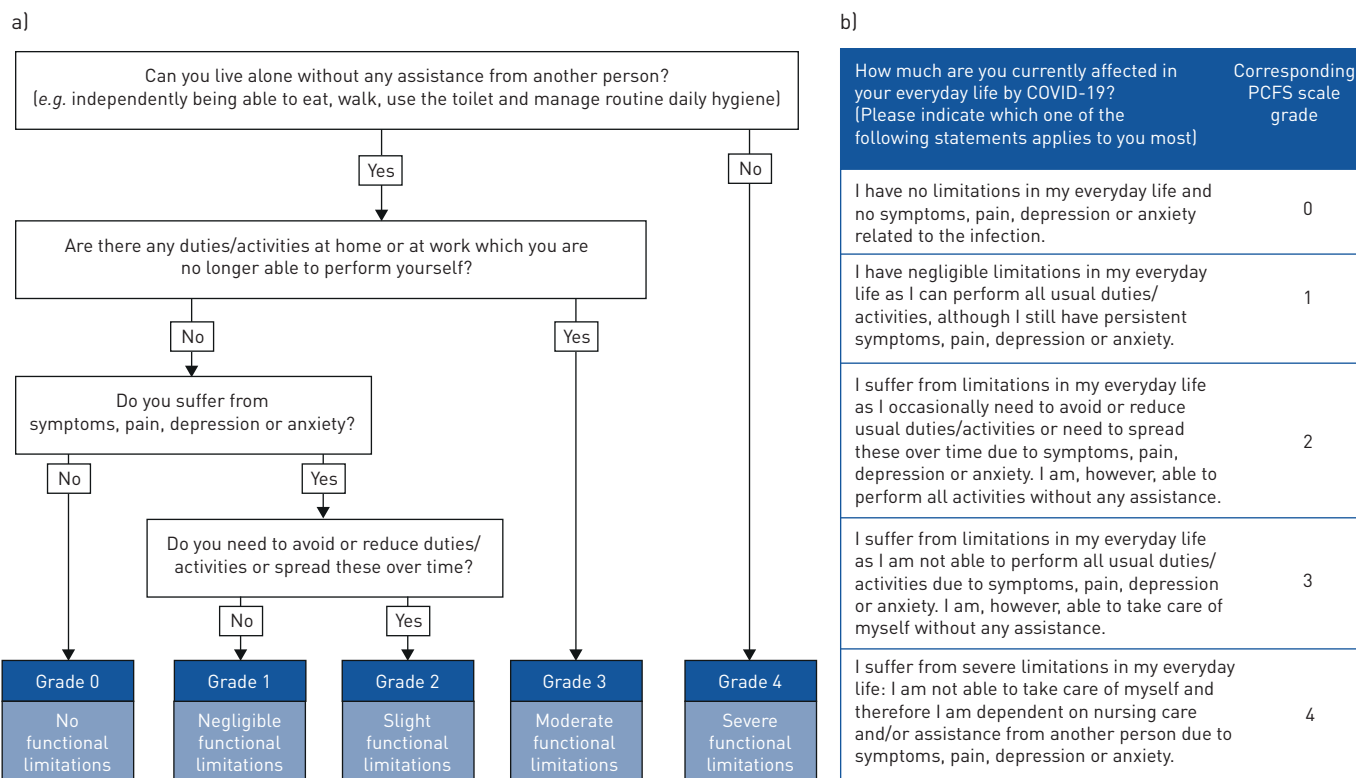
a)

Can you live alone without any assistance from another person? (*e.g.* independently being able to eat, walk, use the toilet and manage routine daily hygiene)

Yes

No

Are there any duties/activities at home or at work which you are no longer able to perform yourself?

No

Yes

Do you suffer from symptoms, pain, depression or anxiety?

No

Yes

Do you need to avoid or reduce duties/ activities or spread these over time?

No

Yes

Grade 0
No functional limitations

Grade 1
Negligible functional limitations

Grade 2
Slight functional limitations

Grade 3
Moderate functional limitations

Grade 4
Severe functional limitations

b)

| How much are you currently affected in your everyday life by COVID-19? (Please indicate which one of the following statements applies to you most) | Corresponding PCFS scale grade |
|---|---|
| I have no limitations in my everyday life and no symptoms, pain, depression or anxiety related to the infection. | 0 |
| I have negligible limitations in my everyday life as I can perform all usual duties/ activities, although I still have persistent symptoms, pain, depression or anxiety. | 1 |
| I suffer from limitations in my everyday life as I occasionally need to avoid or reduce usual duties/activities or need to spread these over time due to symptoms, pain, depression or anxiety. I am, however, able to perform all activities without any assistance. | 2 |
| I suffer from limitations in my everyday life as I am not able to perform all usual duties/ activities due to symptoms, pain, depression or anxiety. I am, however, able to take care of myself without any assistance. | 3 |
| I suffer from severe limitations in my everyday life: I am not able to take care of myself and therefore I am dependent on nursing care and/or assistance from another person due to symptoms, pain, depression or anxiety. | 4 |